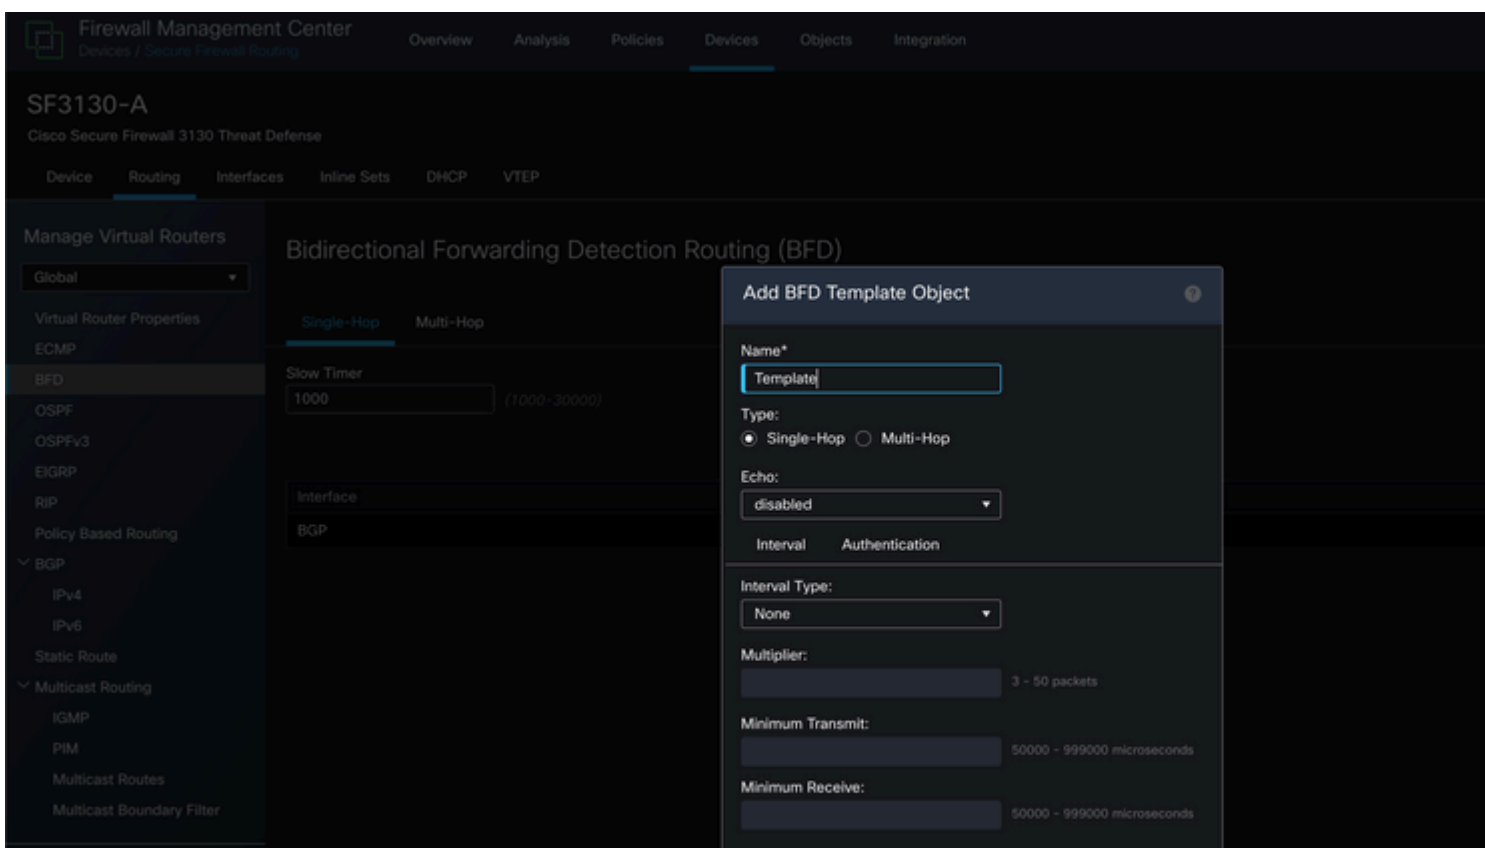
Firewall Management Center
Devices / Secure Firewall Routing

Overview Analysis Policies Devices Objects Integration

SF3130-A
Cisco Secure Firewall 3130 Threat Defense

Device Routing Interfaces Inline Sets DHCP VTEP

Manage Virtual Routers
Global

Virtual Router Properties
ECMP
BFD
OSPF
OSPFv3
EIGRP
RIP
Policy Based Routing
BGP
IPv4
IPv6
Static Route
Multicast Routing
IGMP
PIM
Multicast Routes
Multicast Boundary Filter

Bidirectional Forwarding Detection Routing (BFD)

Single-Hop Multi-Hop

Slow Timer
1000 (1000-30000)

Interface
BGP

Add BFD Template Object

Name*
Template

Type:
Single-Hop Multi-Hop

Echo:
disabled

Interval Authentication

Interval Type:
None

Multiplier:
3 - 50 packets

Minimum Transmit:
50000 - 999000 microseconds

Minimum Receive:
50000 - 999000 microseconds